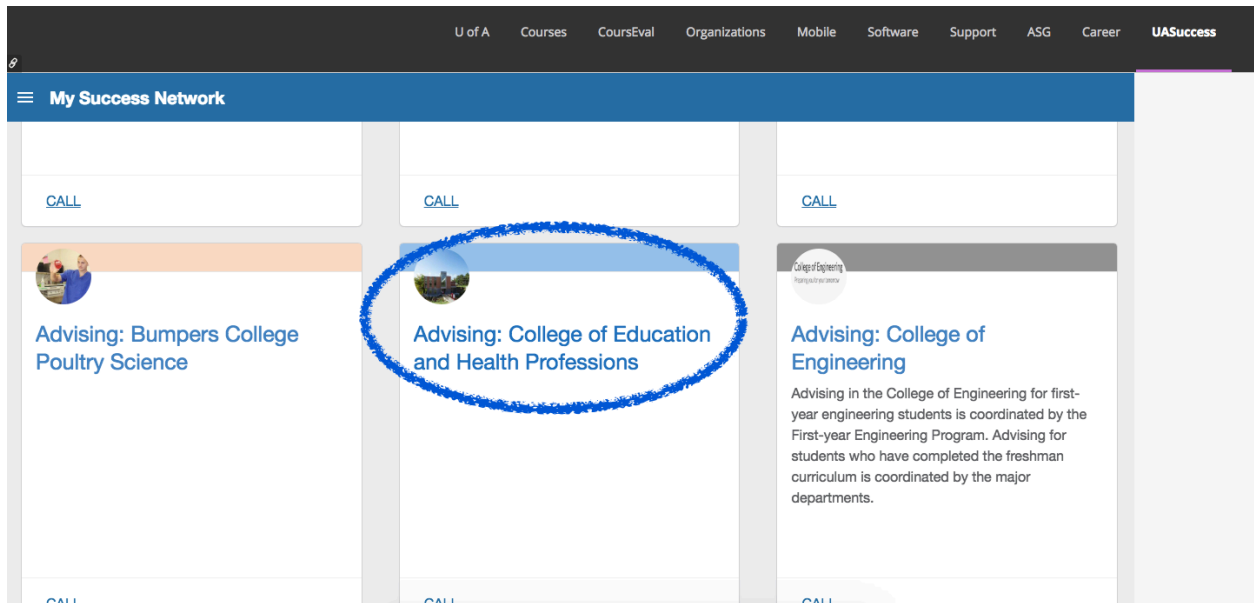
U of A Courses CoursEval Organizations Mobile Software Support ASG Career UASuccess

My Success Network

CALL

CALL

CALL

Advising: Bumpers College Poultry Science

Advising: College of Education and Health Professions

College of Engineering

Advising: College of Engineering

Advising in the College of Engineering for first-year engineering students is coordinated by the First-year Engineering Program. Advising for students who have completed the freshman curriculum is coordinated by the major departments.

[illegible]

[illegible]

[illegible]